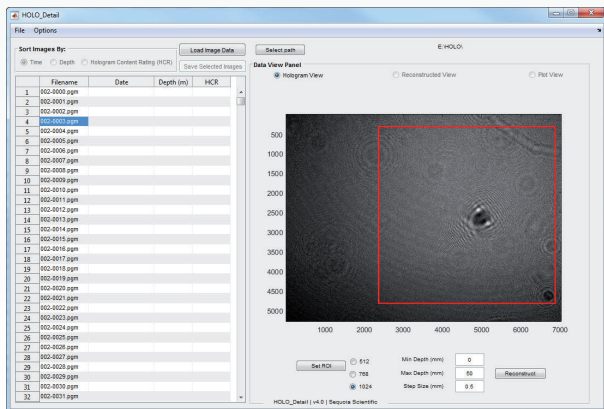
HOLO_Detail

File Options

Sort Images By:

Time Depth Hologram Content Rating (HCR)

Load Image Data

Save Selected Images

Select path

E:\HOLO\

| | Filename | Date | Depth (m) | HCR |
|---|---|---|---|---|
| 1 | 002-0000.pgm | | | |
| 2 | 002-0001.pgm | | | |
| 3 | 002-0002.pgm | | | |
| 4 | 002-0003.pgm | | | |
| 5 | 002-0004.pgm | | | |
| 6 | 002-0005.pgm | | | |
| 7 | 002-0006.pgm | | | |
| 8 | 002-0007.pgm | | | |
| 9 | 002-0008.pgm | | | |
| 10 | 002-0009.pgm | | | |
| 11 | 002-0010.pgm | | | |
| 12 | 002-0011.pgm | | | |
| 13 | 002-0012.pgm | | | |
| 14 | 002-0013.pgm | | | |
| 15 | 002-0014.pgm | | | |
| 16 | 002-0015.pgm | | | |
| 17 | 002-0016.pgm | | | |
| 18 | 002-0017.pgm | | | |
| 19 | 002-0018.pgm | | | |
| 20 | 002-0019.pgm | | | |
| 21 | 002-0020.pgm | | | |
| 22 | 002-0021.pgm | | | |
| 23 | 002-0022.pgm | | | |
| 24 | 002-0023.pgm | | | |
| 25 | 002-0024.pgm | | | |
| 26 | 002-0025.pgm | | | |
| 27 | 002-0026.pgm | | | |
| 28 | 002-0027.pgm | | | |
| 29 | 002-0028.pgm | | | |
| 30 | 002-0029.pgm | | | |
| 31 | 002-0030.pgm | | | |
| 32 | 002-0031.pgm | | | |

Data View Panel

Hologram View Reconstructed View Plot View

500
1000
1500
2000
2500
3000
3500
4000
4500
5000

1000 2000 3000 4000 5000 6000 7000

Set ROI

512
768
1024

Min Depth (mm) 0
Max Depth (mm) 50
Step Size (mm) 0.5

Reconstruct

HOLO_Detail | v4.0 | Sequoia Scientific